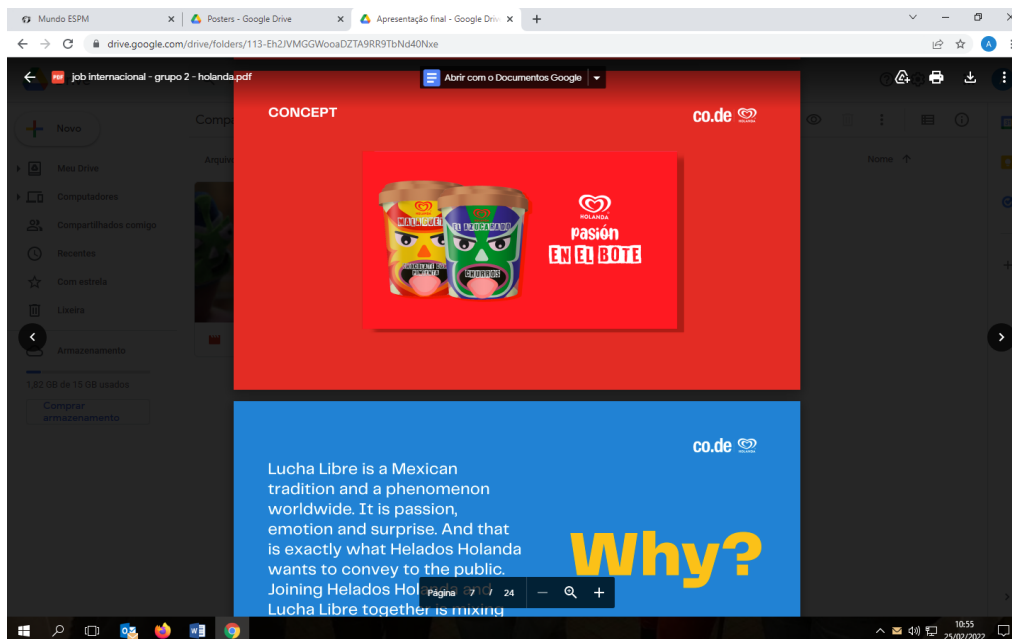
Mundo ESPM
Posters - Google Drive
Apresentação final - Google Drive
drive.google.com/drive/folders/113-Eh2JVMGGWooaDZTA9RR9TbNd40Nxe
job internacional - grupo 2 - holanda.pdf
Abrir com o Documentos Google
Novo
Meu Drive
Computadores
Compartilhados comigo
Recentes
Com estrela
Lixeira
Armazenamento
1,82 GB de 15 GB usados
Comprar armazenamento
Nome

CONCEPT
co.de HOLANDA
MATA UEL
EL AZUCARADO
CHURROS
HOLANDA
Pasión
EN EL BOTE

co.de HOLANDA
Lucha Libre is a Mexican tradition and a phenomenon worldwide. It is passion, emotion and surprise. And that is exactly what Helados Holanda wants to convey to the public. Joining Helados Holanda and Lucha Libre together is mixing
Why?
Página 7 / 24
10:55
25/02/2022